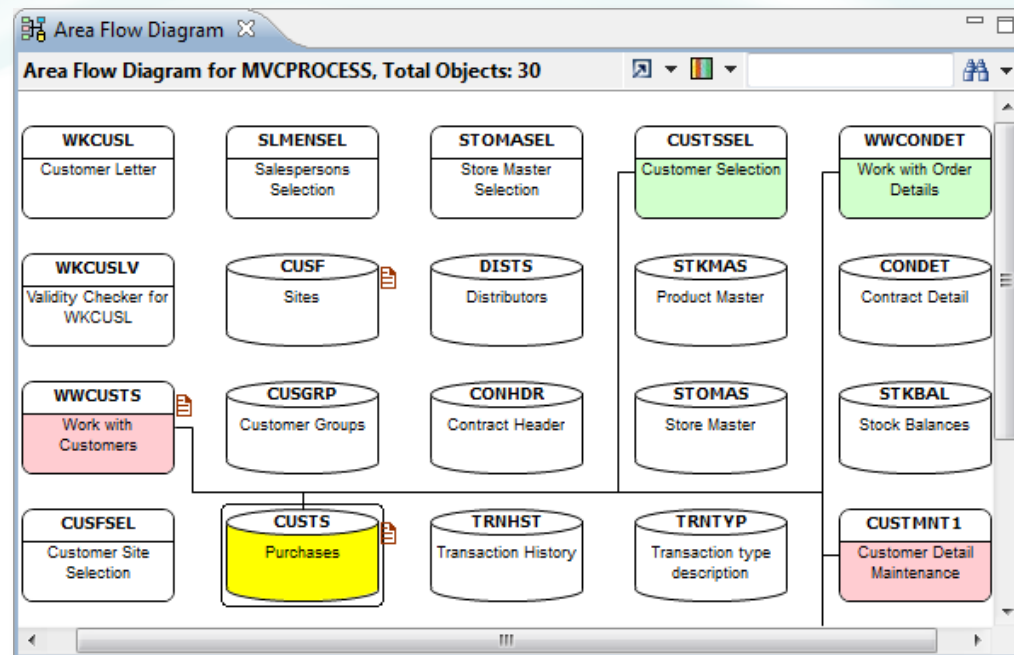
Area Flow Diagram

Area Flow Diagram for MVCPROCESS, Total Objects: 30

WKCUSL
Customer Letter

SLMENSEL
Salespersons Selection

STOMASEL
Store Master Selection

CUSTSSEL
Customer Selection

WWCONDET
Work with Order Details

WKCUSLV
Validity Checker for WKCUSL

CUSF
Sites

DISTS
Distributors

STKMAS
Product Master

CONDET
Contract Detail

WWCUSTS
Work with Customers

CUSGRP
Customer Groups

CONHDR
Contract Header

STOMAS
Store Master

STKBAL
Stock Balances

CUSFSEL
Customer Site Selection

CUSTS
Purchases

TRNHST
Transaction History

TRNTYP
Transaction type description

CUSTMNT1
Customer Detail Maintenance